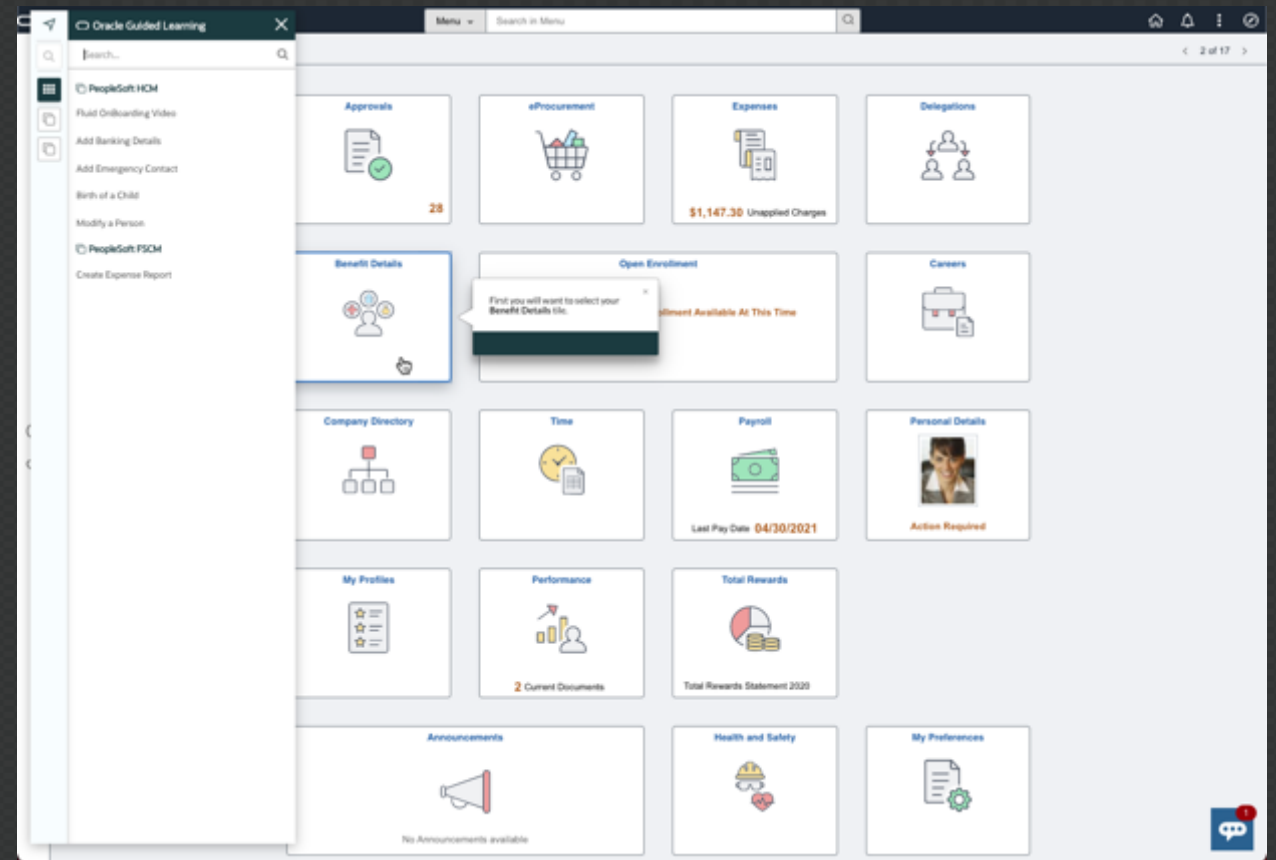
Oracle Guided Learning

Search...

PeopleSoft HCM

Fluid OnBoarding Video

Add Banking Details

Add Emergency Contact

Birth of a Child

Modify a Person

PeopleSoft FSCM

Create Expense Report

Menu

Search in Menu

2 of 17

Approvals

28

eProcurement

Expenses

$1,147.30 Unapplied Charges

Delegations

Benefit Details

First you will want to select your Benefit Details tile.

Open Enrollment

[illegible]ollment Available At This Time

Careers

Company Directory

Time

Payroll

Last Pay Date 04/30/2021

Personal Details

Action Required

My Profiles

Performance

2 Current Documents

Total Rewards

Total Rewards Statement 2020

Announcements

No Announcements available

Health and Safety

My Preferences

1